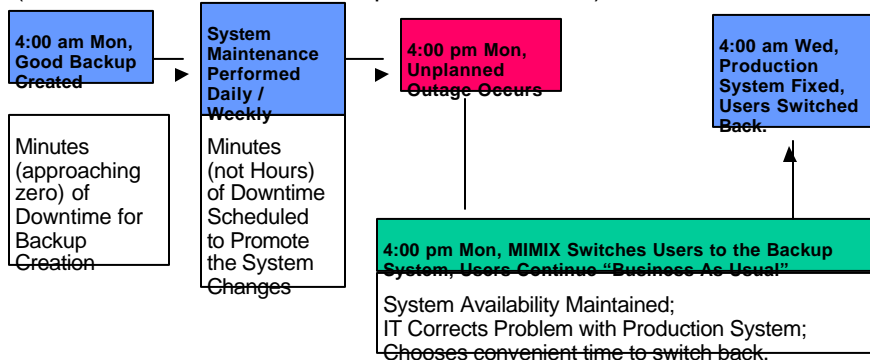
4:00 am Mon, Good Backup Created

Minutes (approaching zero) of Downtime for Backup Creation

System Maintenance Performed Daily / Weekly

Minutes (not Hours) of Downtime Scheduled to Promote the System Changes

4:00 pm Mon, Unplanned Outage Occurs

4:00 am Wed, Production System Fixed, Users Switched Back.

4:00 pm Mon, MIMIX Switches Users to the Backup System, Users Continue "Business As Usual"

System Availability Maintained;
IT Corrects Problem with Production System;
Chooses convenient time to switch back.